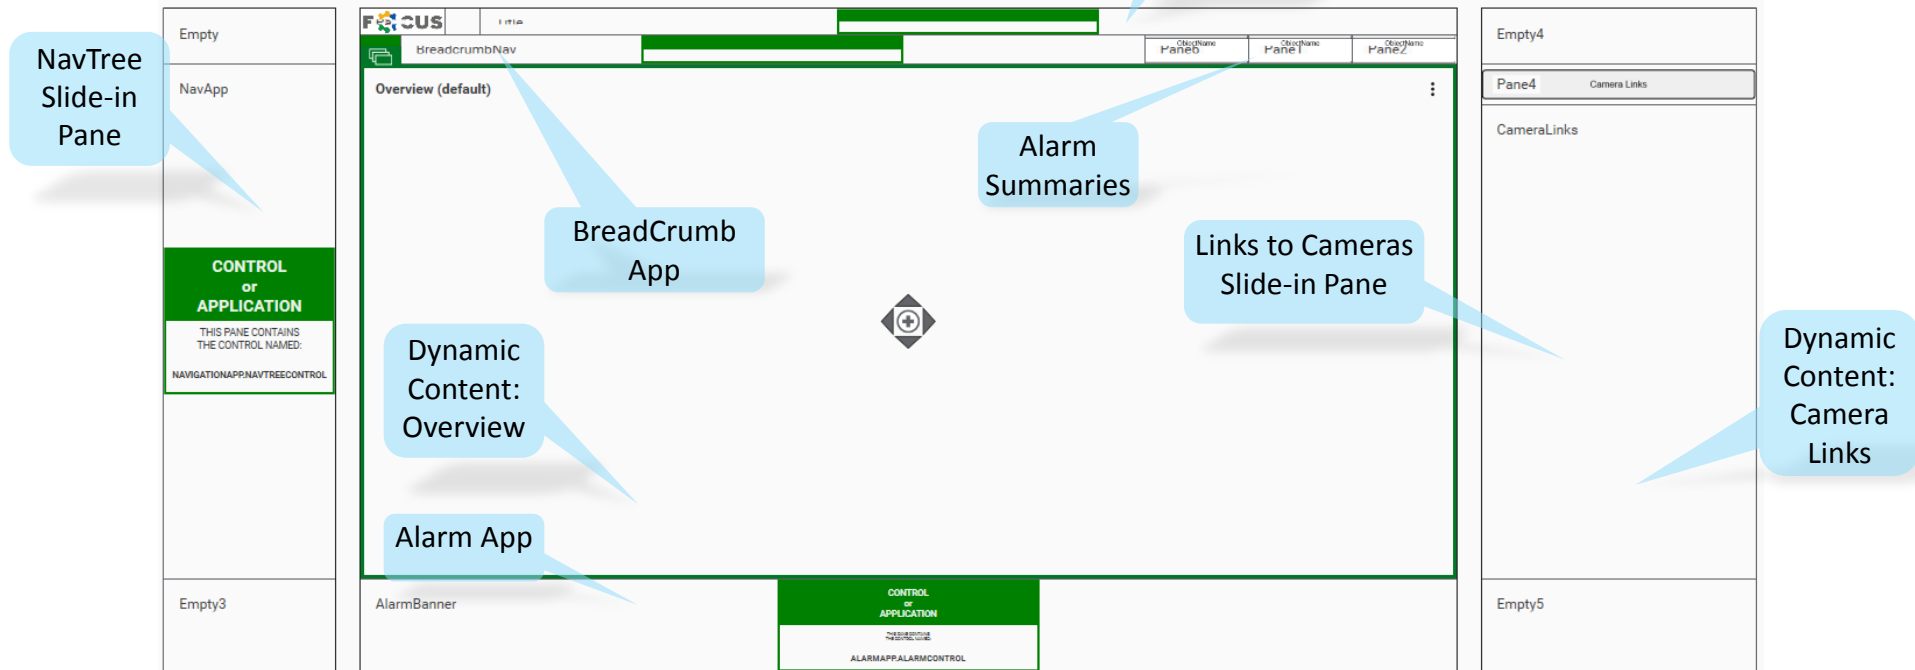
NavTree Slide-in Pane

Empty

NavApp

CONTROL
or
APPLICATION

THIS PANE CONTAINS THE CONTROL NAMED:

NAVIGATIONAPP.NAVTREECONTROL

Empty3

FOCUS

Title

BreadcrumbNav

ObjectName
Pane0

ObjectName
Pane1

ObjectName
Pane2

Overview (default)

Alarm Summaries

BreadCrumb App

Links to Cameras Slide-in Pane

Dynamic Content: Overview

Alarm App

AlarmBanner

CONTROL
or
APPLICATION

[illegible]

ALARMAPP.ALARMCONTROL

Empty4

Pane4

Camera Links

CameraLinks

Dynamic Content: Camera Links

Empty5